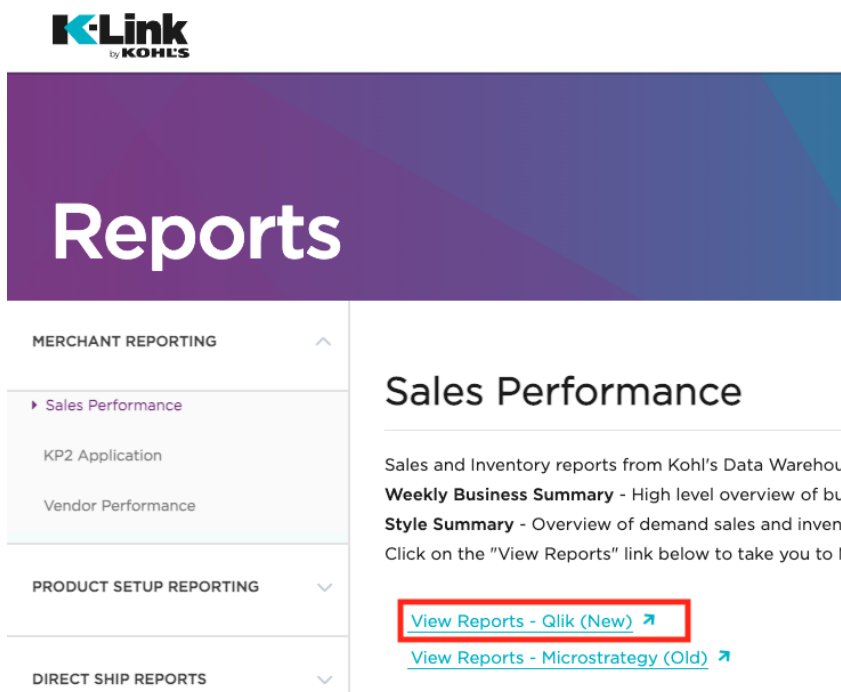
K-Link by KOHL'S

Reports

MERCHANT REPORTING

Sales Performance

KP2 Application

Vendor Performance

PRODUCT SETUP REPORTING

DIRECT SHIP REPORTS

Sales Performance

Sales and Inventory reports from Kohl's Data Warehou
**Weekly Business Summary** - High level overview of bu
**Style Summary** - Overview of demand sales and inven
Click on the "View Reports" link below to take you to

View Reports - Qlik (New)

View Reports - Microstrategy (Old)